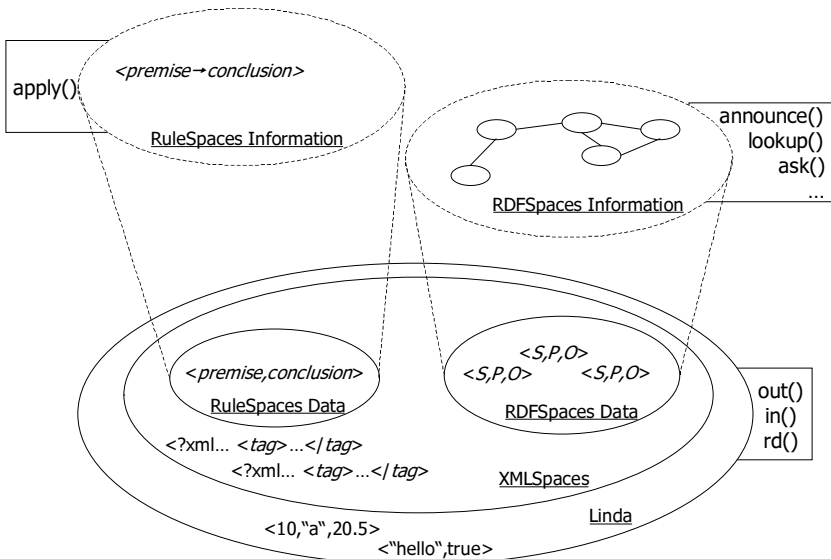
apply()

<premise→conclusion>

RuleSpaces Information

announce()
lookup()
ask()
...

RDFSpaces Information

<premise,conclusion>

RuleSpaces Data

<S,P,O>
<S,P,O>
<S,P,O>

RDFSpaces Data

out()
in()
rd()

<?xml... <tag>...</tag>
<?xml... <tag>...</tag>

XMLSpaces

Linda

<10,"a",20.5>
<"hello",true>